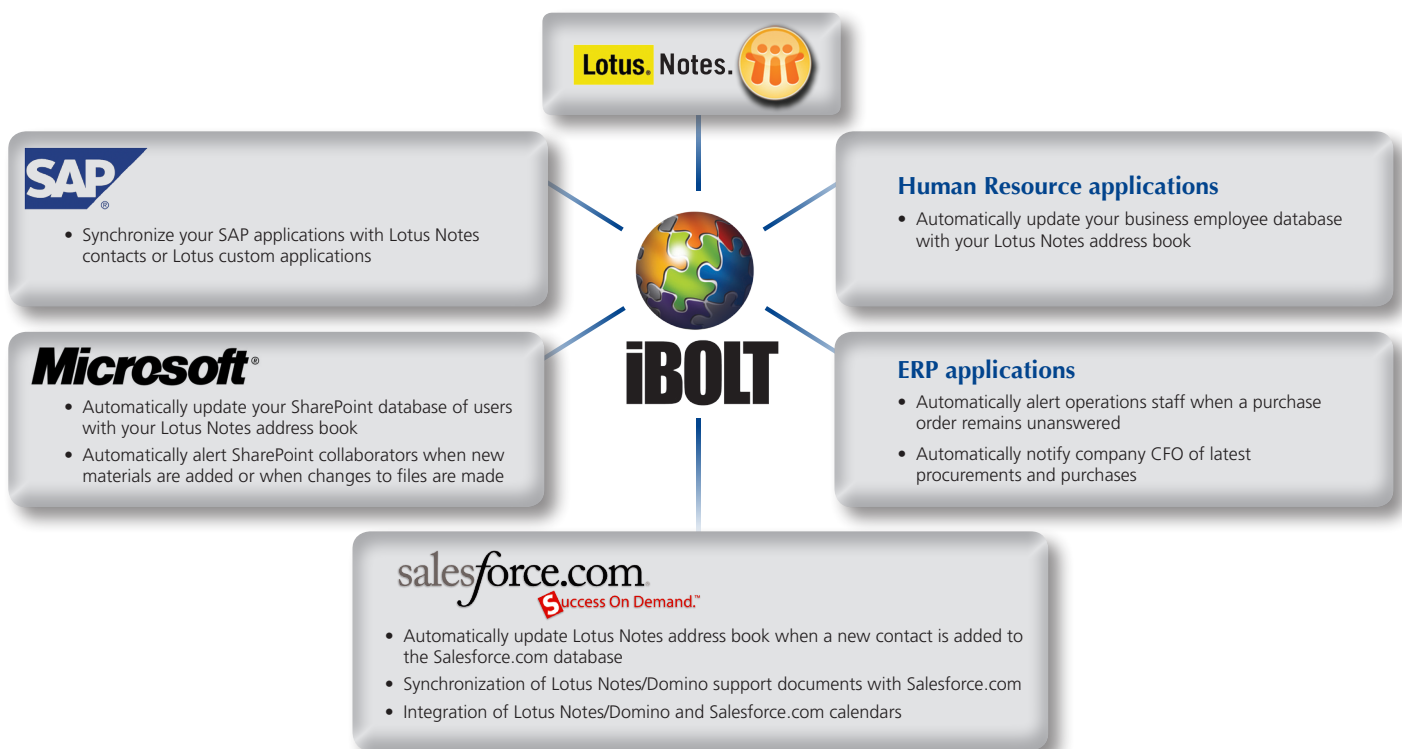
Lotus. Notes.

SAP ®

• Synchronize your SAP applications with Lotus Notes contacts or Lotus custom applications

Human Resource applications

• Automatically update your business employee database with your Lotus Notes address book

iBOLT

Microsoft®

• Automatically update your SharePoint database of users with your Lotus Notes address book

• Automatically alert SharePoint collaborators when new materials are added or when changes to files are made

ERP applications

• Automatically alert operations staff when a purchase order remains unanswered

• Automatically notify company CFO of latest procurements and purchases

salesforce.com
Success On Demand.™

• Automatically update Lotus Notes address book when a new contact is added to the Salesforce.com database

• Synchronization of Lotus Notes/Domino support documents with Salesforce.com

• Integration of Lotus Notes/Domino and Salesforce.com calendars